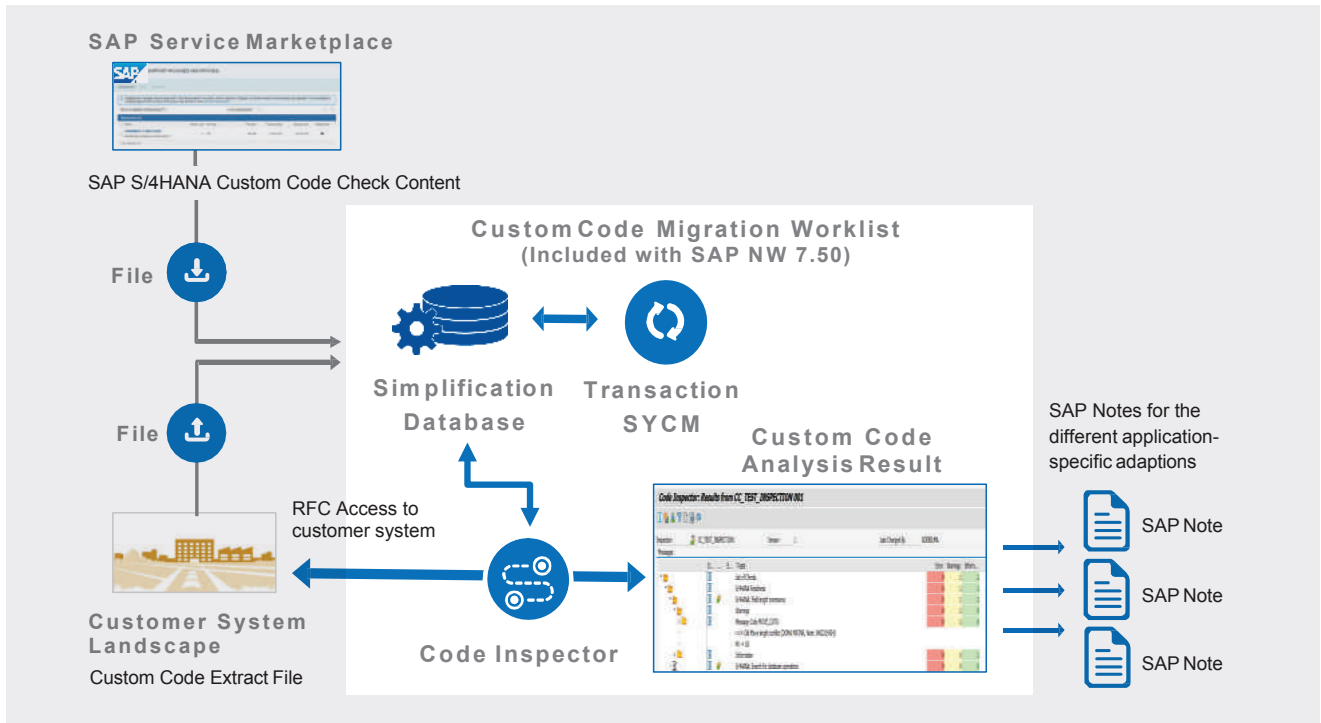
SAP Service Marketplace

SAP

SAP S/4HANA Custom Code Check Content

Custom Code Migration Worklist
(Included with SAP NW 7.50)

File

File

Simplification Database

Transaction SYCM

SAP Notes for the different application-specific adaptions

Custom Code Analysis Result

RFC Access to customer system

Code Inspector: Results from CC_TEST_INSPECTION 001

SAP Note

SAP Note

SAP Note

Customer System Landscape

Custom Code Extract File

Code Inspector